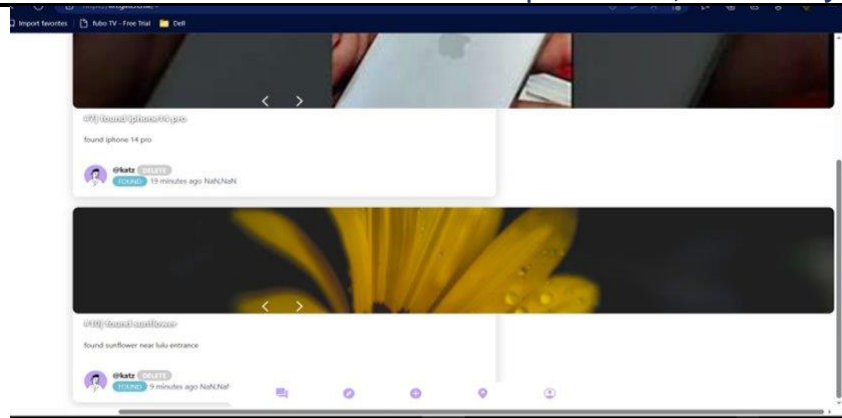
Import favorites fubo TV - Free Trial Dell

< >

#7) found iphone 14 pro

found iphone 14 pro

@katz DELETE
FOUND 19 minutes ago NaN,NaN

< >

#10) found sunflower

found sunflower near lulu entrance

@katz DELETE
FOUND 9 minutes ago NaN,NaN